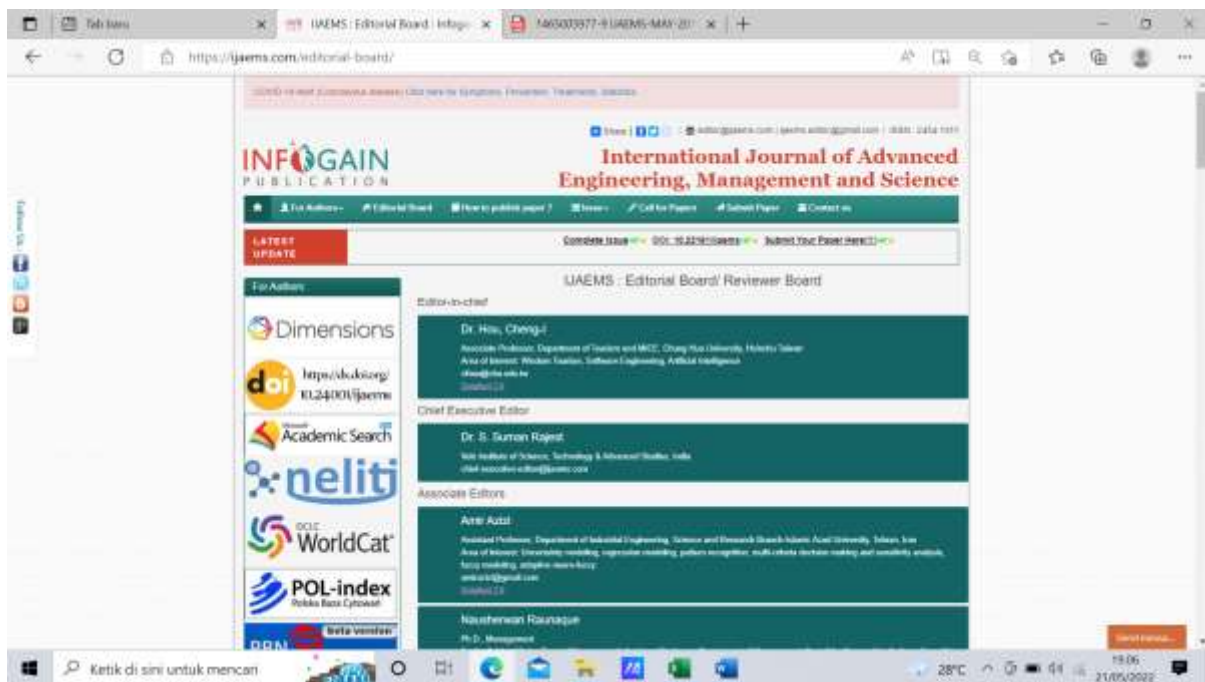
Tab baru
IJAEMS : Editorial Board : Infogai
1465003977-9 IJAEMS-MAY-20
https://ijaems.com/editorial-board/

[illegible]

Share | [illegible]

INFOGAIN
PUBLICATION

International Journal of Advanced Engineering, Management and Science

For Authors | Editorial Board | How to publish paper? | Issue | Call for Papers | Submit Paper | Contact us

LATEST UPDATE
Complete Issue | DOI: 10.22161/ijaems | Submit Your Paper Here!

For Authors

Dimensions
doi https://dx.doi.org/10.22161/ijaems
Academic Search
neliti
WorldCat
POL-index
Beta version

IJAEMS : Editorial Board/ Reviewer Board

Editor-in-chief

Dr. Hou, Cheng-I
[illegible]

Chief Executive Editor

Dr. S. Suman Rajest
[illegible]

Associate Editors

Amir Azizi
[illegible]

Naushenwan Raunaque
Ph.D., Management

Follow Us

Ketik di sini untuk mencari
28°C
19:06
21/05/2022